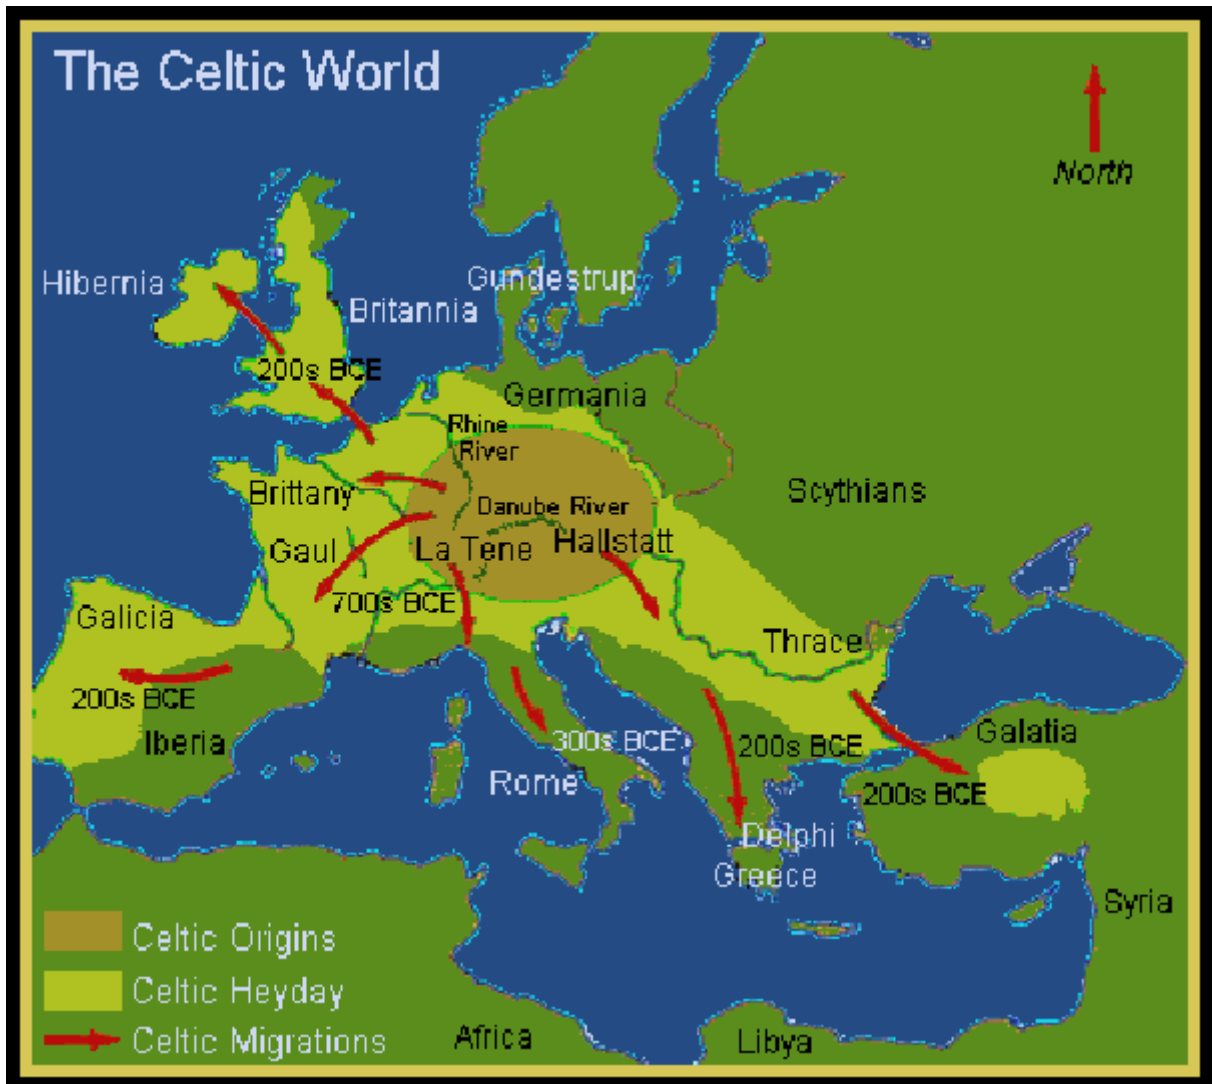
The Celtic World

North

Hibernia
Britannia
Gundestrup
200s BCE
Germania
Rhine River
Brittany
Danube River
Scythians
Gaul
La Tene
Hallstatt
700s BCE
Galicia
Thrace
200s BCE
Iberia
300s BCE
200s BCE
Galatia
Rome
200s BCE
Delphi
Greece
Syria

Celtic Origins
Celtic Heyday
Celtic Migrations
Africa
Libya